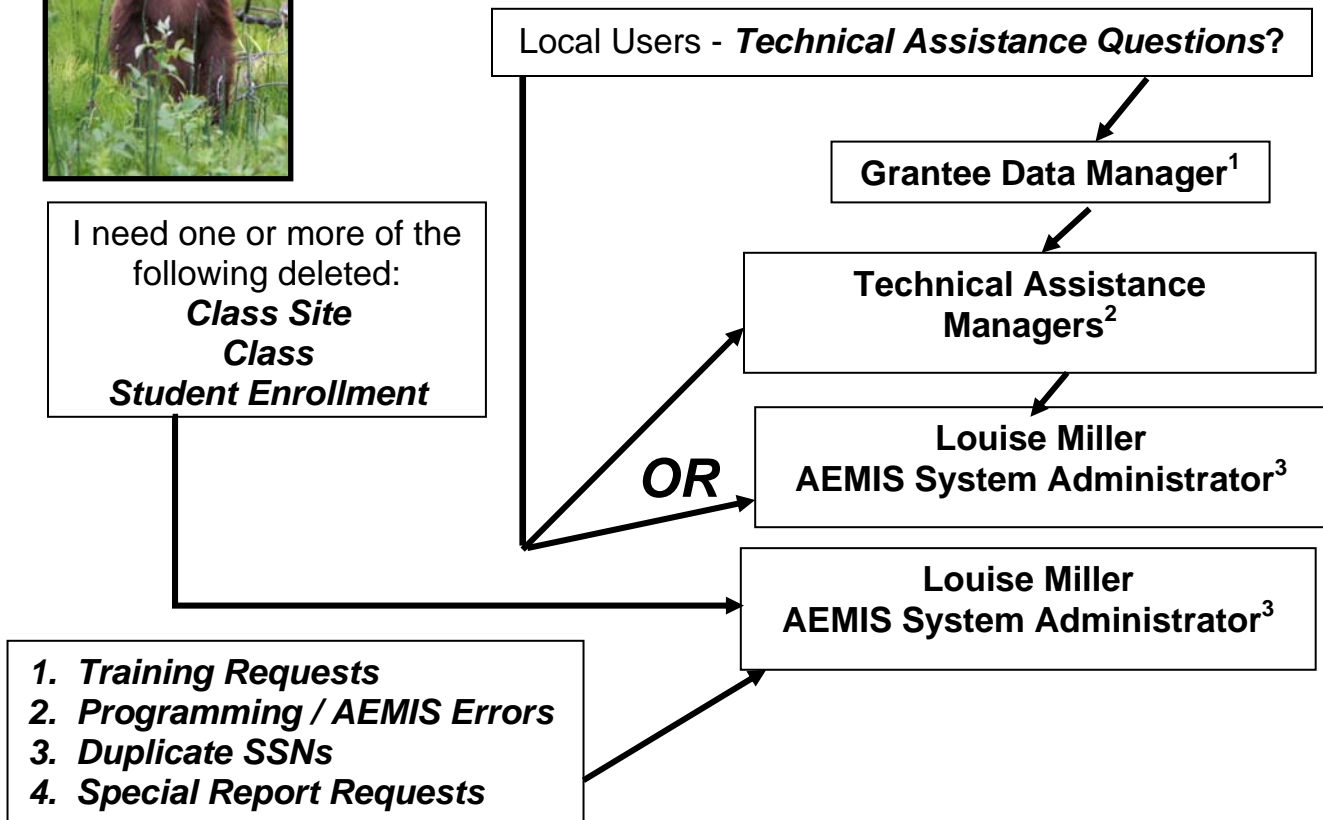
Local Users - ***Technical Assistance Questions*?**

**Grantee Data Manager$^1$**

I need one or more of the following deleted:
***Class Site***
***Class***
***Student Enrollment***

**Technical Assistance Managers$^2$**

***OR***

**Louise Miller**
**AEMIS System Administrator$^3$**

**Louise Miller**
**AEMIS System Administrator$^3$**

1. ***Training Requests***
2. ***Programming / AEMIS Errors***
3. ***Duplicate SSNs***
4. ***Special Report Requests***